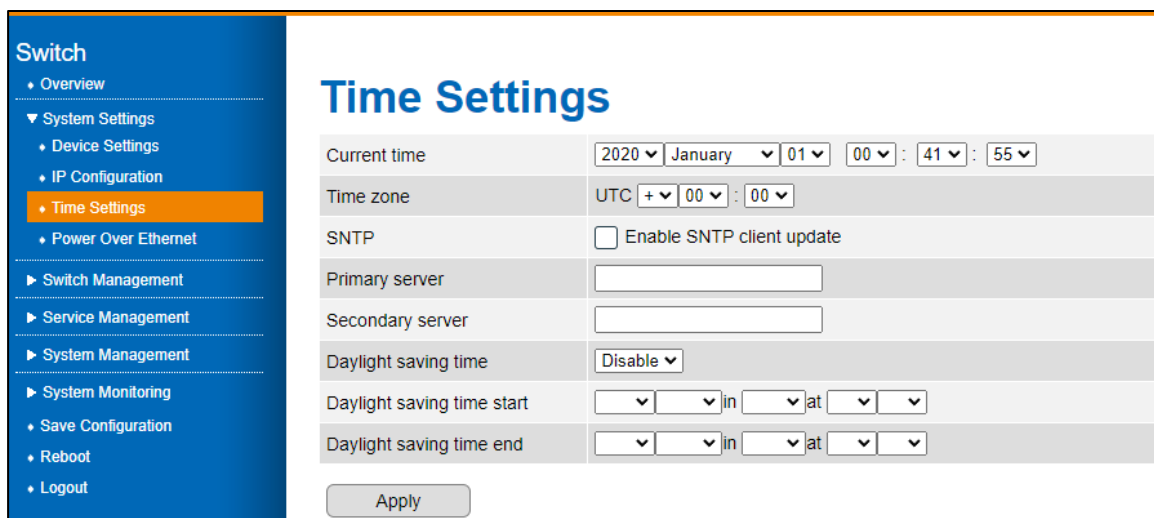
Switch
• Overview
▼ System Settings
• Device Settings
• IP Configuration
• Time Settings
• Power Over Ethernet
► Switch Management
► Service Management
► System Management
► System Monitoring
• Save Configuration
• Reboot
• Logout

Time Settings

| | |
|---|---|
| Current time | 2020 January 01 00 : 41 : 55 |
| Time zone | UTC + 00 : 00 |
| SNTP | Enable SNTP client update |
| Primary server | |
| Secondary server | |
| Daylight saving time | Disable |
| Daylight saving time start | in at |
| Daylight saving time end | in at |

Apply